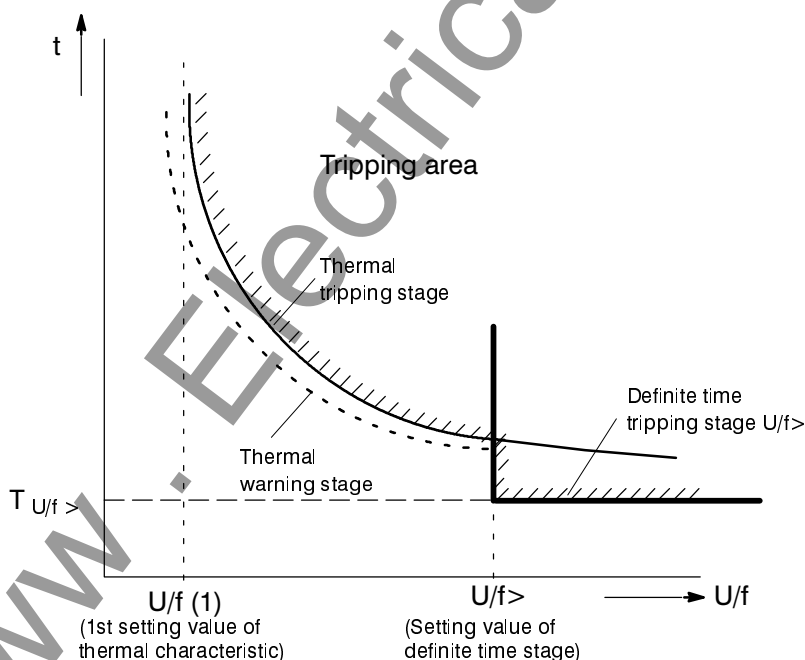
t

Tripping area

Thermal tripping stage

Definite time tripping stage U/f>

Thermal warning stage

$T_{U/f>}$

U/f (1)
(1st setting value of thermal characteristic)

U/f>
(Setting value of definite time stage)

U/f

www.Electrica